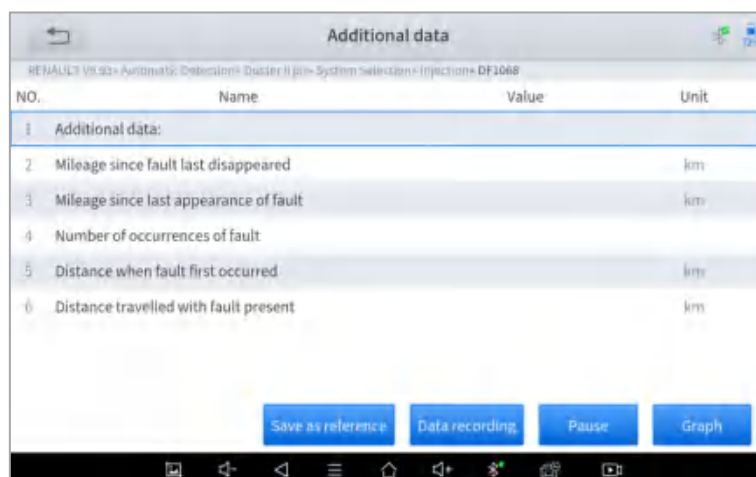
Additional data

RENAULT V9.93> Automatic Detection> Duster II ph> System Selection> Injection> DF1068

| NO. | Name | Value | Unit |
|---|---|---|---|
| 1 | Additional data: | | |
| 2 | Mileage since fault last disappeared | | km |
| 3 | Mileage since last appearance of fault | | km |
| 4 | Number of occurrences of fault | | |
| 5 | Distance when fault first occurred | | km |
| 6 | Distance travelled with fault present | | km |

Save as reference | Data recording | Pause | Graph